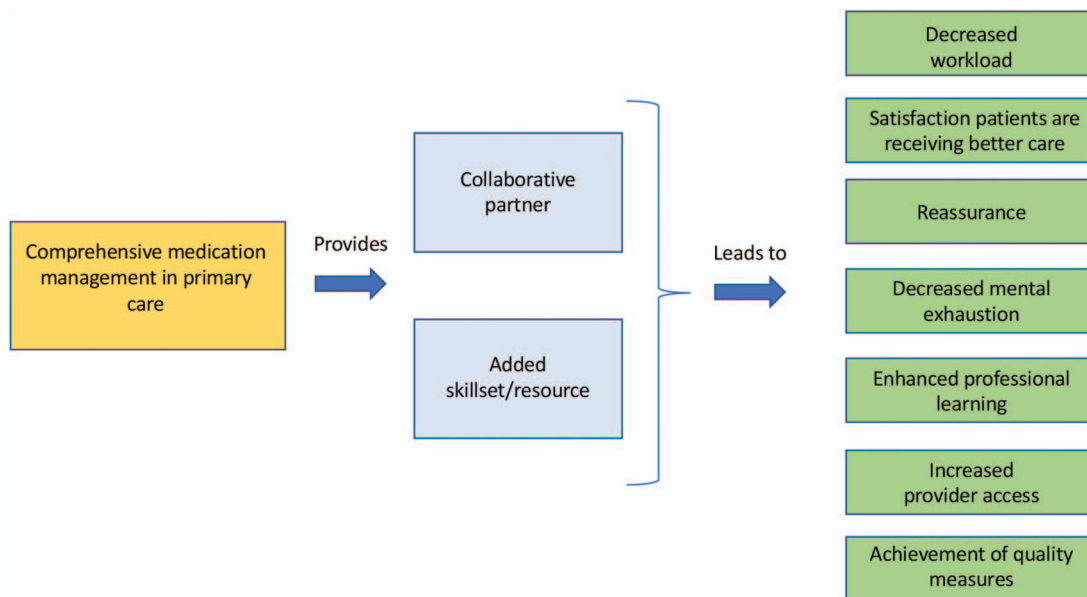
Comprehensive medication management in primary care

Provides

Collaborative partner

Added skillset/resource

Leads to

Decreased workload

Satisfaction patients are receiving better care

Reassurance

Decreased mental exhaustion

Enhanced professional learning

Increased provider access

Achievement of quality measures